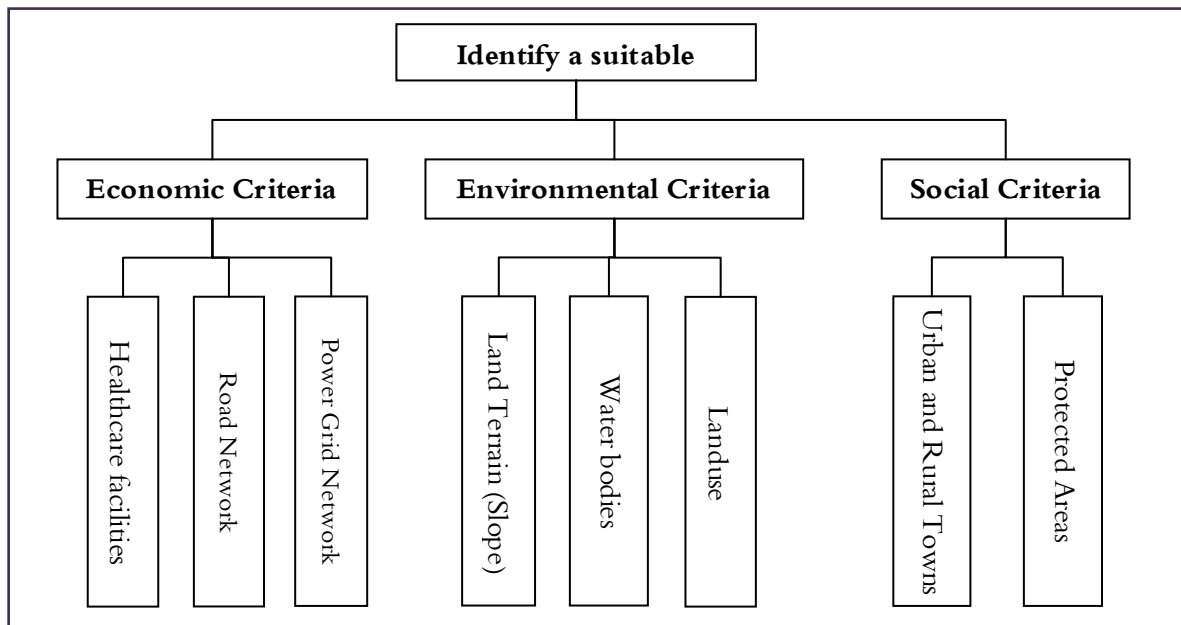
Identify a suitable

Economic Criteria

Healthcare facilities

Road Network

Power Grid Network

Environmental Criteria

Land Terrain (Slope)

Water bodies

Landuse

Social Criteria

Urban and Rural Towns

Protected Areas